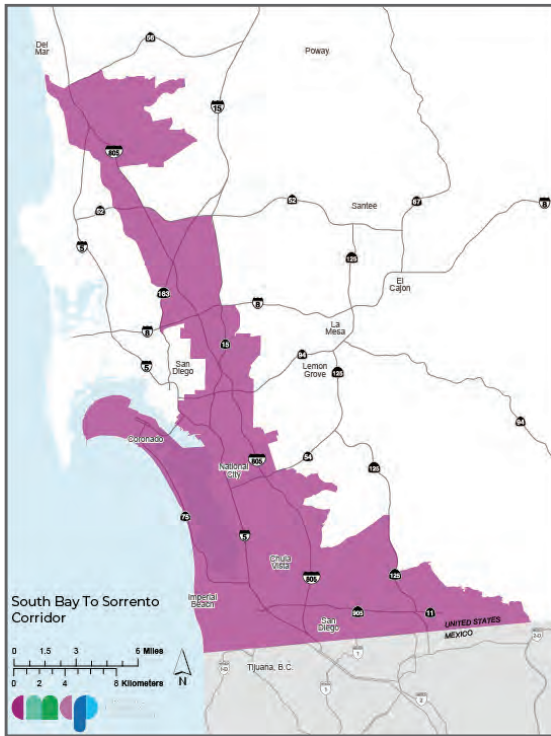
Del Mar
56
Poway
15
805
52
52
Santee
67
8
125
5
El Cajon
163
8
8
La Mesa
15
San Diego
94
Lemon Grove
125
5
Coronado
805
54
94
National City
125
75
5
Chula Vista
805
125
Imperial Beach
905
San Diego
11
UNITED STATES
MEXICO
Tijuana, B.C.
South Bay To Sorrento Corridor
0 1.5 3 5 Miles
0 2 4 8 Kilometers
N